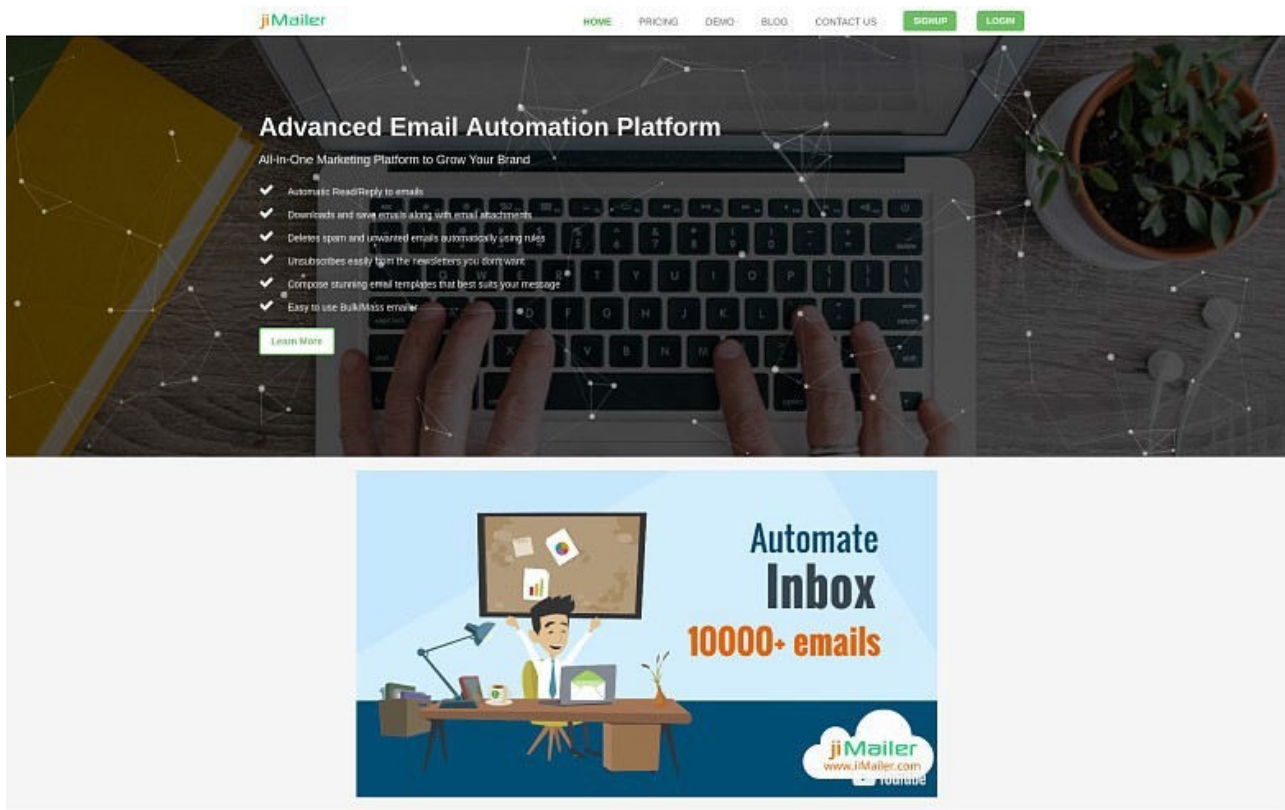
jiMailer

HOME PRICING DEMO BLOG CONTACT US SIGNUP LOGIN

Advanced Email Automation Platform

All-in-One Marketing Platform to Grow Your Brand

Automatic Read/Reply to emails

Downloads and save emails along with email attachments

Deletes spam and unwanted emails automatically using rules

Unsubscribes easily from the newsletters you dont want

Compose stunning email templates that best suits your message

Easy to use BulkMass emailer

Learn More

Automate Inbox 10000+ emails

jiMailer
www.jiMailer.com

YouTube